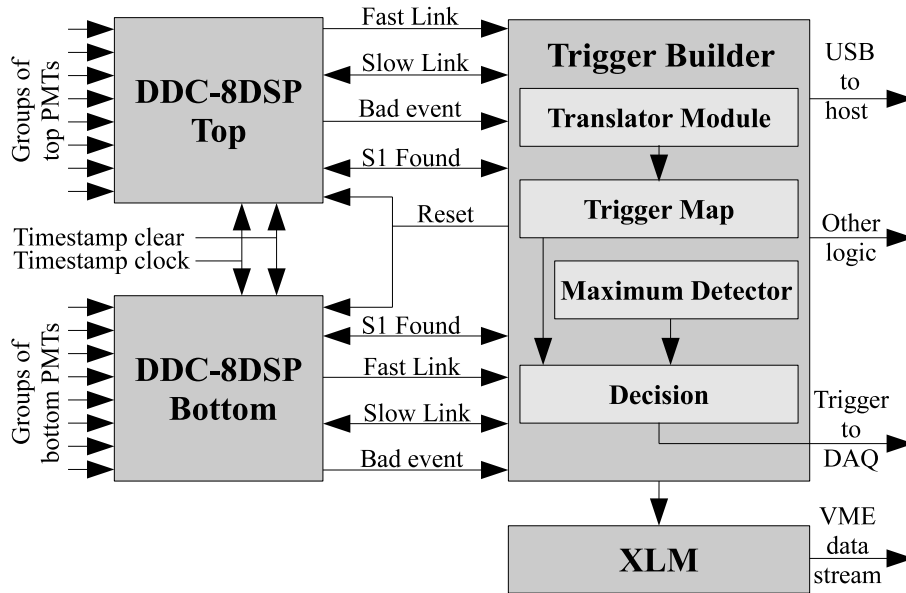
Groups of top PMTs

DDC-8DSP Top

Fast Link

Slow Link

Bad event

S1 Found

Trigger Builder

USB to host

Translator Module

Trigger Map

Other logic

Reset

Timestamp clear

Timestamp clock

Maximum Detector

Groups of bottom PMTs

DDC-8DSP Bottom

S1 Found

Fast Link

Slow Link

Bad event

Decision

Trigger to DAQ

XLM

VME data stream